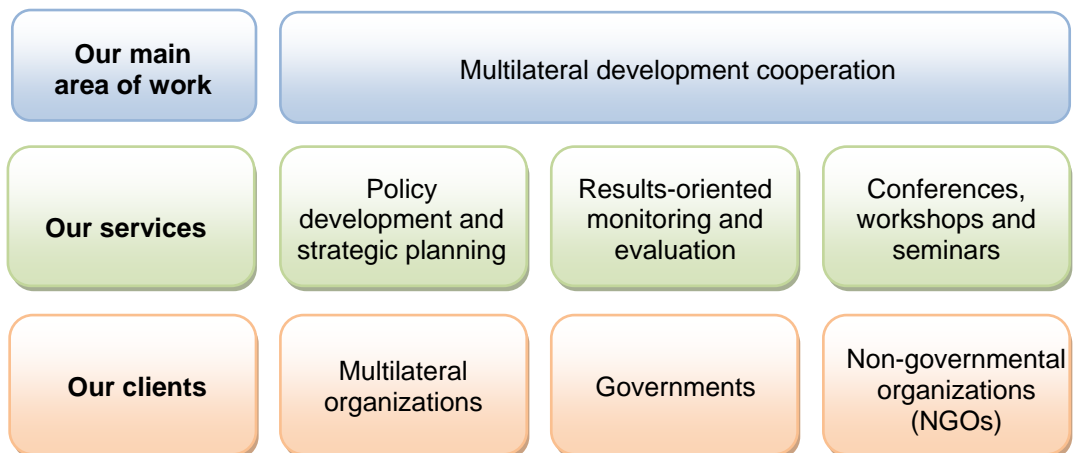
Our main area of work

Multilateral development cooperation

Our services

Policy development and strategic planning

Results-oriented monitoring and evaluation

Conferences, workshops and seminars

Our clients

Multilateral organizations

Governments

Non-governmental organizations (NGOs)